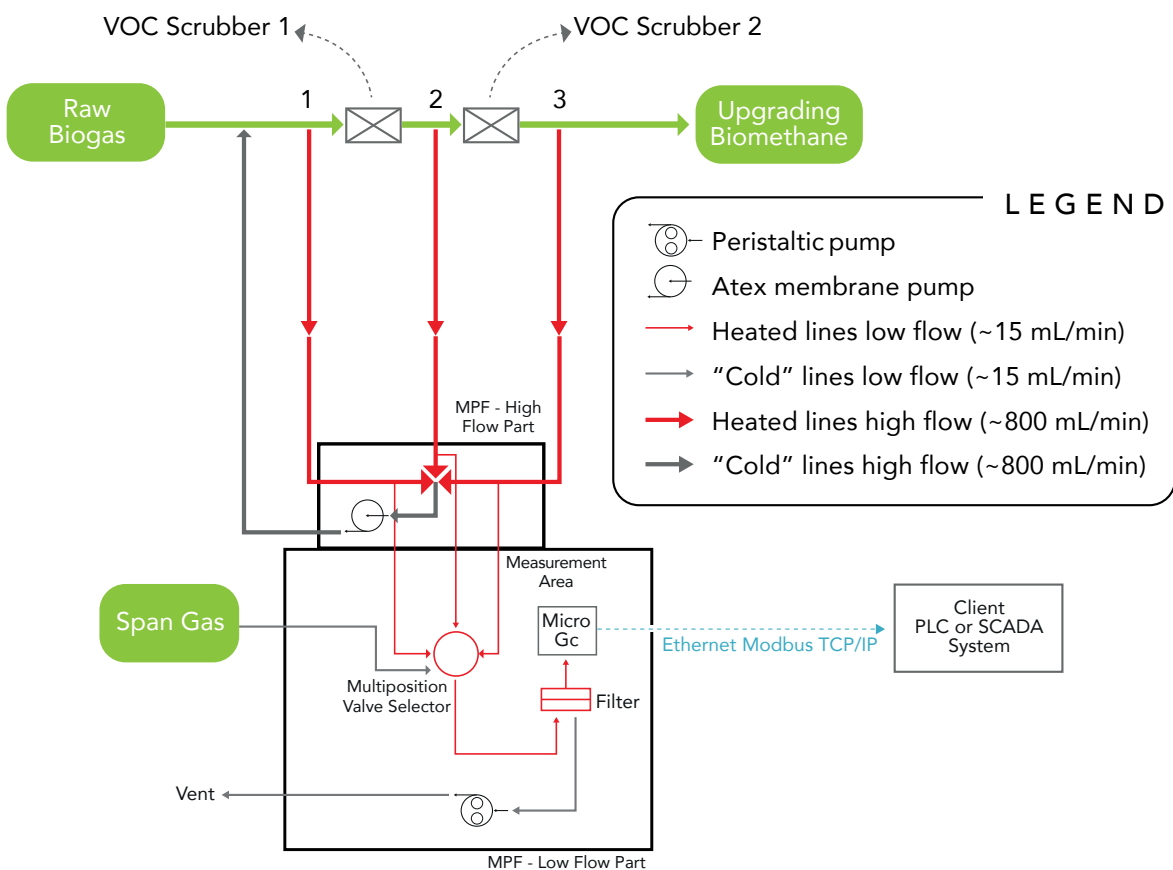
VOC Scrubber 1

VOC Scrubber 2

Raw Biogas

1

2

3

Upgrading Biomethane

LEGEND

Peristaltic pump

Atex membrane pump

Heated lines low flow (~15 mL/min)

"Cold" lines low flow (~15 mL/min)

Heated lines high flow (~800 mL/min)

"Cold" lines high flow (~800 mL/min)

MPF - High Flow Part

Measurement Area

Span Gas

Micro Gc

Ethernet Modbus TCP/IP

Client PLC or SCADA System

Multiposition Valve Selector

Filter

Vent

MPF - Low Flow Part